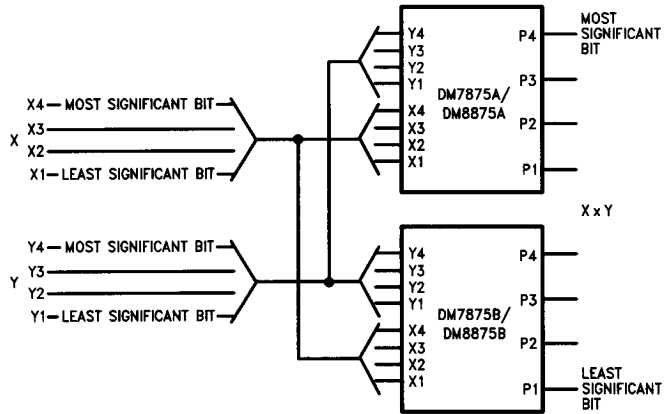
X4— MOST SIGNIFICANT BIT
X3
X X2
X1— LEAST SIGNIFICANT BIT

Y4— MOST SIGNIFICANT BIT
Y3
Y Y2
Y1— LEAST SIGNIFICANT BIT

Y4
Y3
Y2
Y1
X4
X3
X2
X1
DM7875A/ DM8875A
P4
P3
P2
P1
MOST SIGNIFICANT BIT

X x Y

Y4
Y3
Y2
Y1
X4
X3
X2
X1
DM7875B/ DM8875B
P4
P3
P2
P1
LEAST SIGNIFICANT BIT